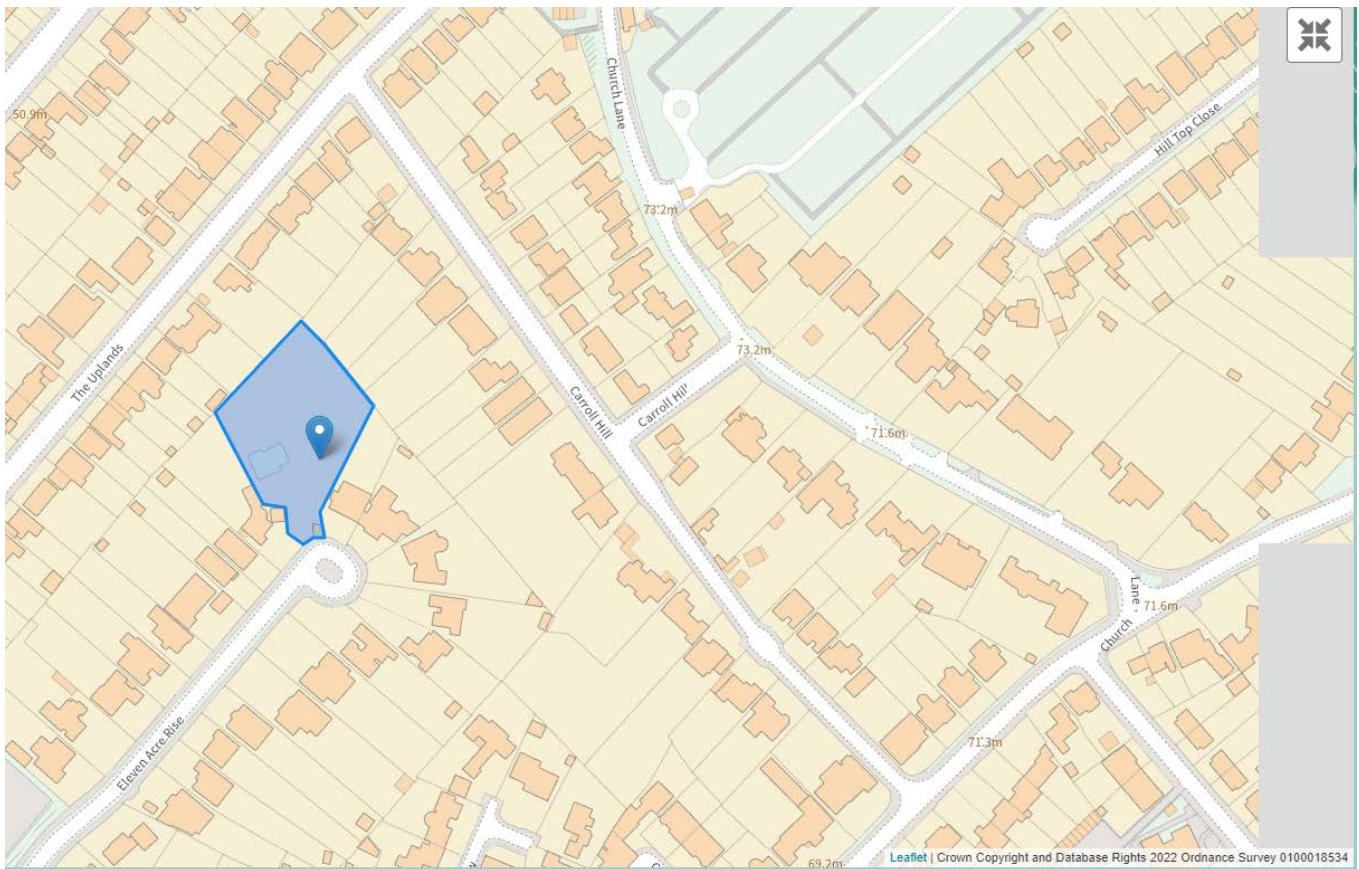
50.9m
Church Lane
Hill Top Close
73.2m
The Uplands
73.2m
Carroll Hill
Carroll Hill
71.6m
Church Lane
71.6m
Eleven Acre Rise
71.3m
69.2m
Leaflet | Crown Copyright and Database Rights 2022 Ordnance Survey 0100018534